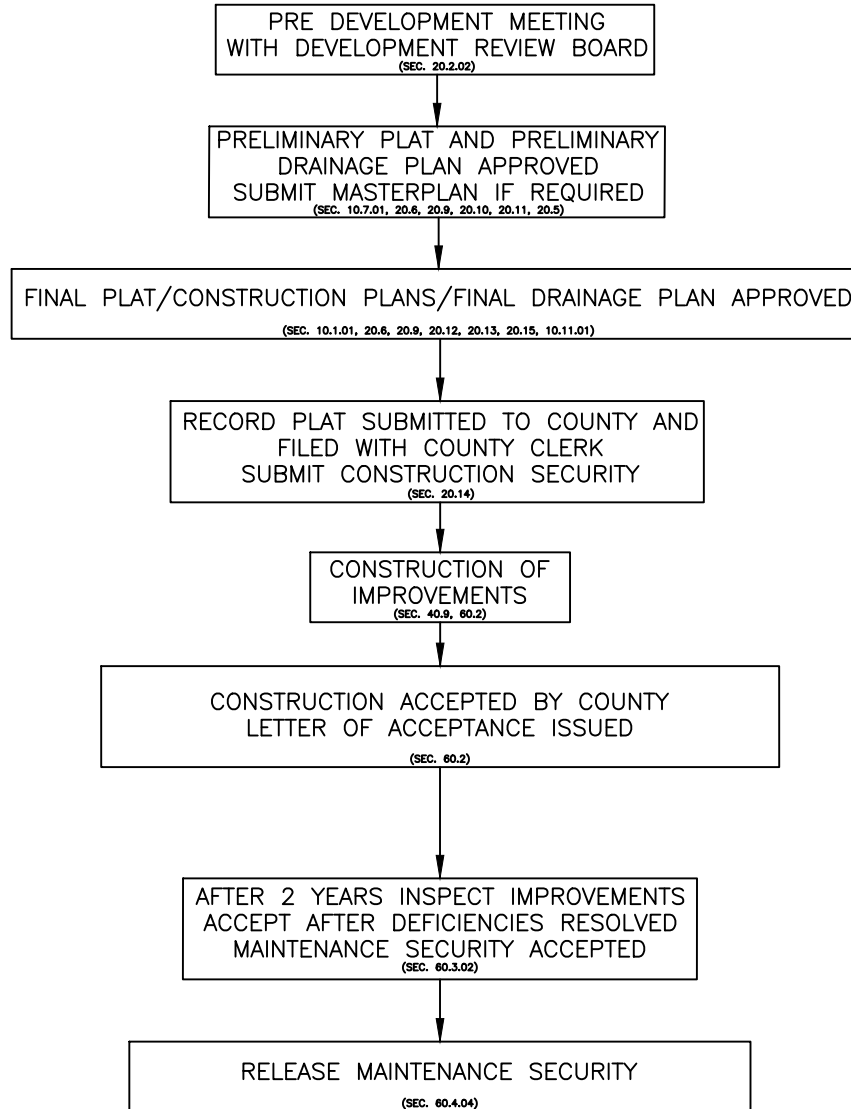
PRE DEVELOPMENT MEETING WITH DEVELOPMENT REVIEW BOARD
(SEC. 20.2.02)

PRELIMINARY PLAT AND PRELIMINARY DRAINAGE PLAN APPROVED
SUBMIT MASTERPLAN IF REQUIRED
(SEC. 10.7.01, 20.6, 20.9, 20.10, 20.11, 20.5)

FINAL PLAT/CONSTRUCTION PLANS/FINAL DRAINAGE PLAN APPROVED
(SEC. 10.1.01, 20.6, 20.9, 20.12, 20.13, 20.15, 10.11.01)

RECORD PLAT SUBMITTED TO COUNTY AND FILED WITH COUNTY CLERK
SUBMIT CONSTRUCTION SECURITY
(SEC. 20.14)

CONSTRUCTION OF IMPROVEMENTS
(SEC. 40.9, 60.2)

CONSTRUCTION ACCEPTED BY COUNTY
LETTER OF ACCEPTANCE ISSUED
(SEC. 60.2)

AFTER 2 YEARS INSPECT IMPROVEMENTS
ACCEPT AFTER DEFICIENCIES RESOLVED
MAINTENANCE SECURITY ACCEPTED
(SEC. 60.3.02)

RELEASE MAINTENANCE SECURITY
(SEC. 60.4.04)